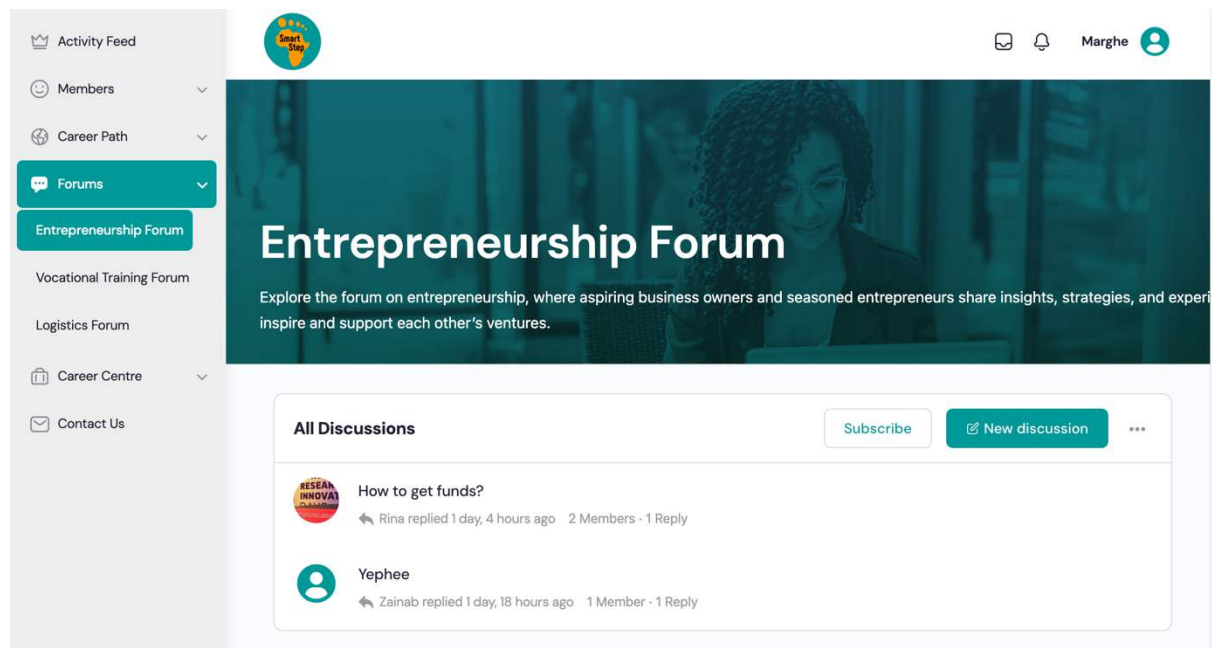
Activity Feed

Members

Career Path

Forums

Entrepreneurship Forum

Vocational Training Forum

Logistics Forum

Career Centre

Contact Us

Smart Step

Marghe

Entrepreneurship Forum

Explore the forum on entrepreneurship, where aspiring business owners and seasoned entrepreneurs share insights, strategies, and experi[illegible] inspire and support each other's ventures.

All Discussions

Subscribe

New discussion

RESEAR INNOVAT

How to get funds?

Rina replied 1 day, 4 hours ago 2 Members · 1 Reply

Yephee

Zainab replied 1 day, 18 hours ago 1 Member · 1 Reply